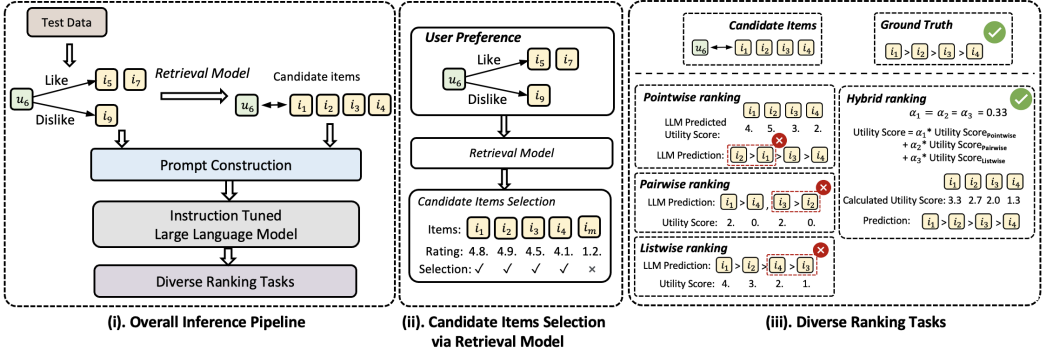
Test Data

$u_6$ Like $i_5$ $i_7$ Dislike $i_9$

Retrieval Model

Candidate items

$u_6$ $i_1$ $i_2$ $i_3$ $i_4$

Prompt Construction

Instruction Tuned Large Language Model

Diverse Ranking Tasks

(i). Overall Inference Pipeline

User Preference

$u_6$ Like $i_5$ $i_7$ Dislike $i_9$

Retrieval Model

Candidate Items Selection

| Items: | $i_1$ | $i_2$ | $i_3$ | $i_4$ | $i_m$ |
|---|---|---|---|---|---|
| Rating: | 4.8. | 4.9. | 4.5. | 4.1. | 1.2. |
| Selection: | ✓ | ✓ | ✓ | ✓ | × |

(ii). Candidate Items Selection via Retrieval Model

Candidate Items

$u_6$ $i_1$ $i_2$ $i_3$ $i_4$

Ground Truth

$i_1$ > $i_2$ > $i_3$ > $i_4$

Pointwise ranking

$i_1$ $i_2$ $i_3$ $i_4$

LLM Predicted Utility Score: 4. 5. 3. 2.

LLM Prediction: $i_2$ > $i_1$ > $i_3$ > $i_4$

Pairwise ranking

LLM Prediction: $i_1$ > $i_4$ , $i_3$ > $i_2$

Utility Score: 2. 0. 2. 0.

Listwise ranking

LLM Prediction: $i_1$ > $i_2$ > $i_4$ > $i_3$

Utility Score: 4. 3. 2. 1.

Hybrid ranking

$\alpha_1 = \alpha_2 = \alpha_3 = 0.33$

Utility Score = $\alpha_1$* Utility Score$_{Pointwise}$ + $\alpha_2$* Utility Score$_{Pairwise}$ + $\alpha_3$* Utility Score$_{Listwise}$

$i_1$ $i_2$ $i_3$ $i_4$

Calculated Utility Score: 3.3 2.7 2.0 1.3

Prediction: $i_1$ > $i_2$ > $i_3$ > $i_4$

(iii). Diverse Ranking Tasks